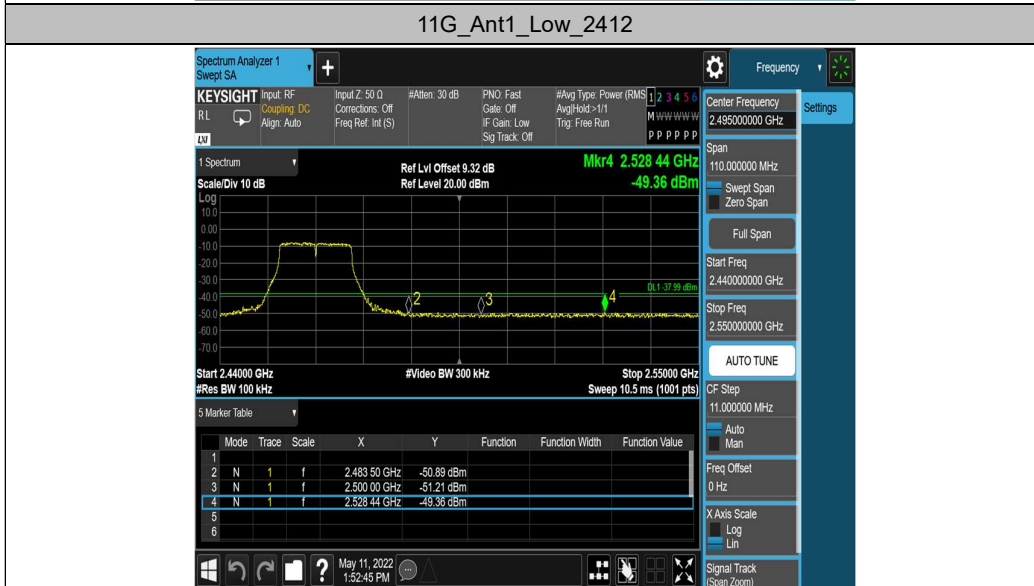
11G_Ant1_Low_2412

Spectrum Analyzer 1
Swept SA

KEYSIGHT Input: RF
Coupling: DC
Align: Auto
RL

Input Z: 50 Ω
Corrections: Off
Freq Ref: Int (S)

#Atten: 30 dB

PNO: Fast
Gate: Off
IF Gain: Low
Sig Track: Off

#Avg Type: Power (RMS)
Avg|Hold:>1/1
Trig: Free Run

1 2 3 4 5 6
M WWWWW
P P P P P P

Frequency

Settings

1 Spectrum
Scale/Div 10 dB
Log

Ref Lvl Offset 9.32 dB
Ref Level 20.00 dBm

Mkr4 2.528 44 GHz
-49.36 dBm

10.0
0.00
-10.0
-20.0
-30.0
-40.0
-50.0
-60.0
-70.0

DL1 -37.99 dBm

2
3
4

Start 2.44000 GHz
#Res BW 100 kHz

#Video BW 300 kHz

Stop 2.55000 GHz
Sweep 10.5 ms (1001 pts)

5 Marker Table

| | Mode | Trace | Scale | X | Y | Function | Function Width | Function Value |
|---|---|---|---|---|---|---|---|---|
| 1 | | | | | | | | |
| 2 | N | 1 | f | 2.483 50 GHz | -50.89 dBm | | | |
| 3 | N | 1 | f | 2.500 00 GHz | -51.21 dBm | | | |
| 4 | N | 1 | f | 2.528 44 GHz | -49.36 dBm | | | |
| 5 | | | | | | | | |
| 6 | | | | | | | | |

May 11, 2022
1:52:45 PM

Center Frequency
2.495000000 GHz

Span
110.000000 MHz

Swept Span
Zero Span

Full Span

Start Freq
2.440000000 GHz

Stop Freq
2.550000000 GHz

AUTO TUNE

CF Step
11.000000 MHz
Auto
Man

Freq Offset
0 Hz

X Axis Scale
Log
Lin

Signal Track
(Span Zoom)